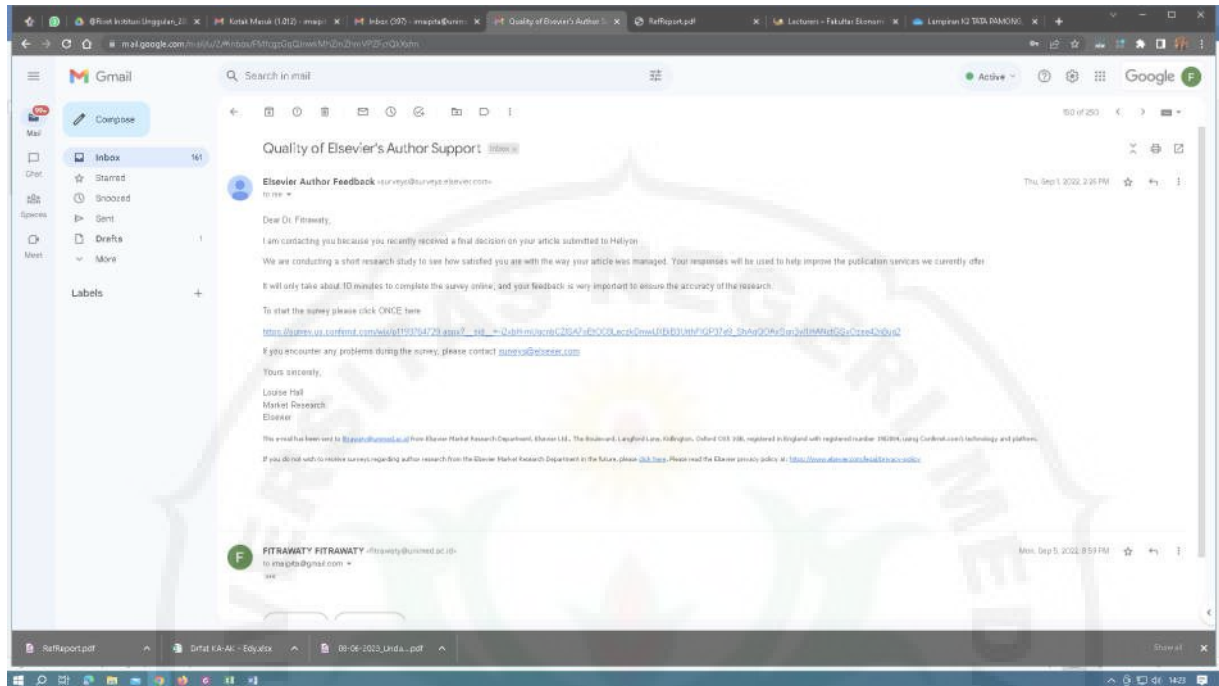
Gmail

Search in mail

Active

Google

Compose

Mail

Chat

Spaces

Meet

Inbox 161

Starred

Snoozed

Sent

Drafts 1

More

Labels +

150 of 250

Quality of Elsevier's Author Support Inbox

Elsevier Author Feedback <surveys@surveys.elsevier.com>

to me

Thu, Sep 1, 2022, 2:26 PM

Dear Dr. Fitrawaty,

I am contacting you because you recently received a final decision on your article submitted to Heliyon.

We are conducting a short research study to see how satisfied you are with the way your article was managed. Your responses will be used to help improve the publication services we currently offer.

It will only take about 10 minutes to complete the survey online, and your feedback is very important to ensure the accuracy of the research.

To start the survey please click ONCE here:

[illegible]

If you encounter any problems during the survey, please contact surveys@elsevier.com

Yours sincerely,

Louise Hall
Market Research
Elsevier

This e-mail has been sent to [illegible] from Elsevier Market Research Department, Elsevier Ltd., The Boulevard, Langford Lane, Kidlington, Oxford OX5 1GB, registered in England with registered number 1982084, using Confirmit.com's technology and platform.

If you do not wish to receive surveys regarding author research from the Elsevier Market Research Department in the future, please click here. Please read the Elsevier privacy policy at: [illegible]

FITRAWATY FITRAWATY <fitrawaty@unimed.ac.id>

to imaqpta@gmail.com

Mon, Sep 5, 2022, 8:59 PM

RefReport.pdf

Drfat KA-AK - Edy.xlsx

08-06-2023_Unda....pdf

Show all